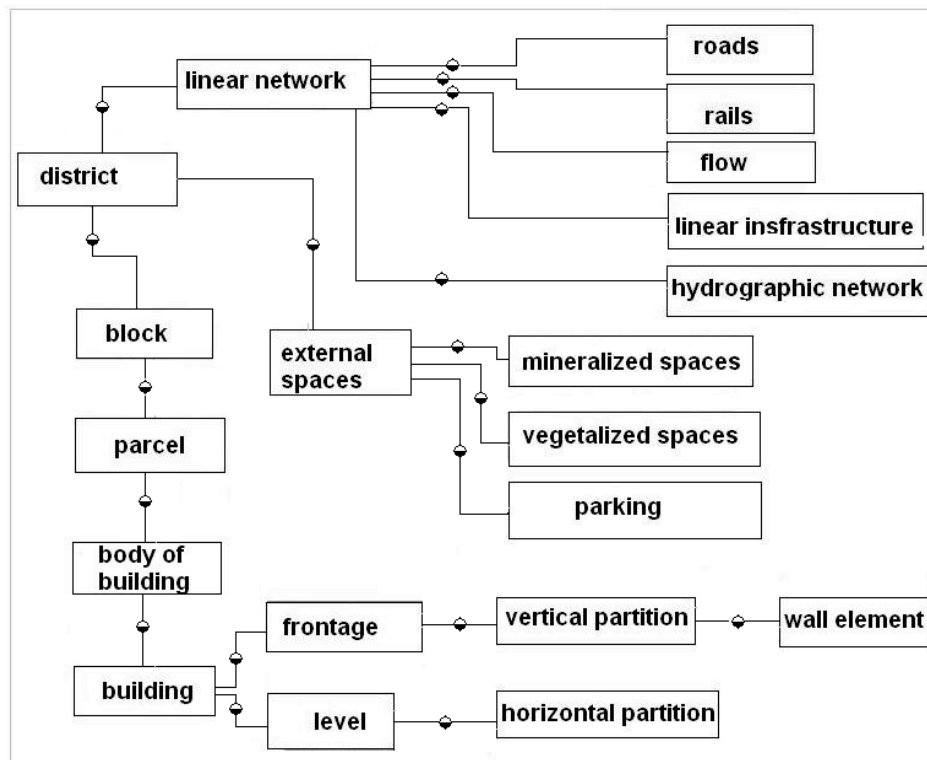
linear network

roads

rails

flow

linear insfrastructure

hydrographic network

district

block

external spaces

mineralized spaces

vegetalized spaces

parking

parcel

body of building

building

frontage

vertical partition

wall element

level

horizontal partition